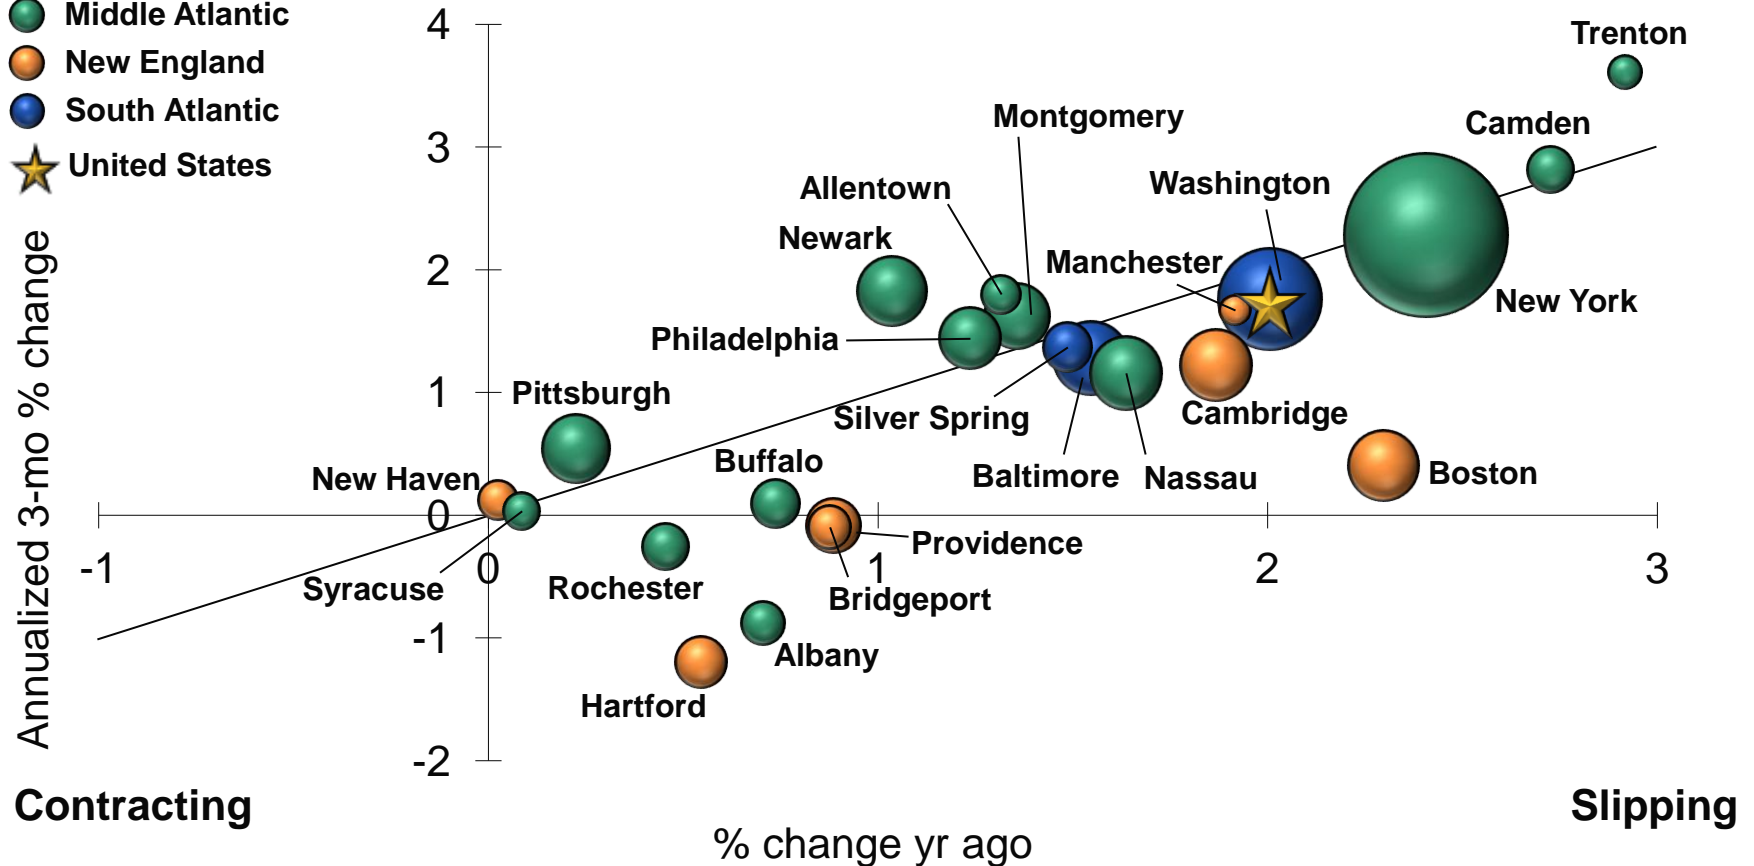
Middle Atlantic
New England
South Atlantic
United States

Annualized 3-mo % change

4
3
2
1
0
-1
-2

-1
0
1
2
3

Trenton
Camden
Montgomery
Washington
Allentown
Newark
Manchester
New York
Philadelphia
Pittsburgh
Silver Spring
Cambridge
Buffalo
New Haven
Baltimore
Nassau
Boston
Providence
Syracuse
Rochester
Bridgeport
Albany
Hartford

Contracting
Slipping
% change yr ago